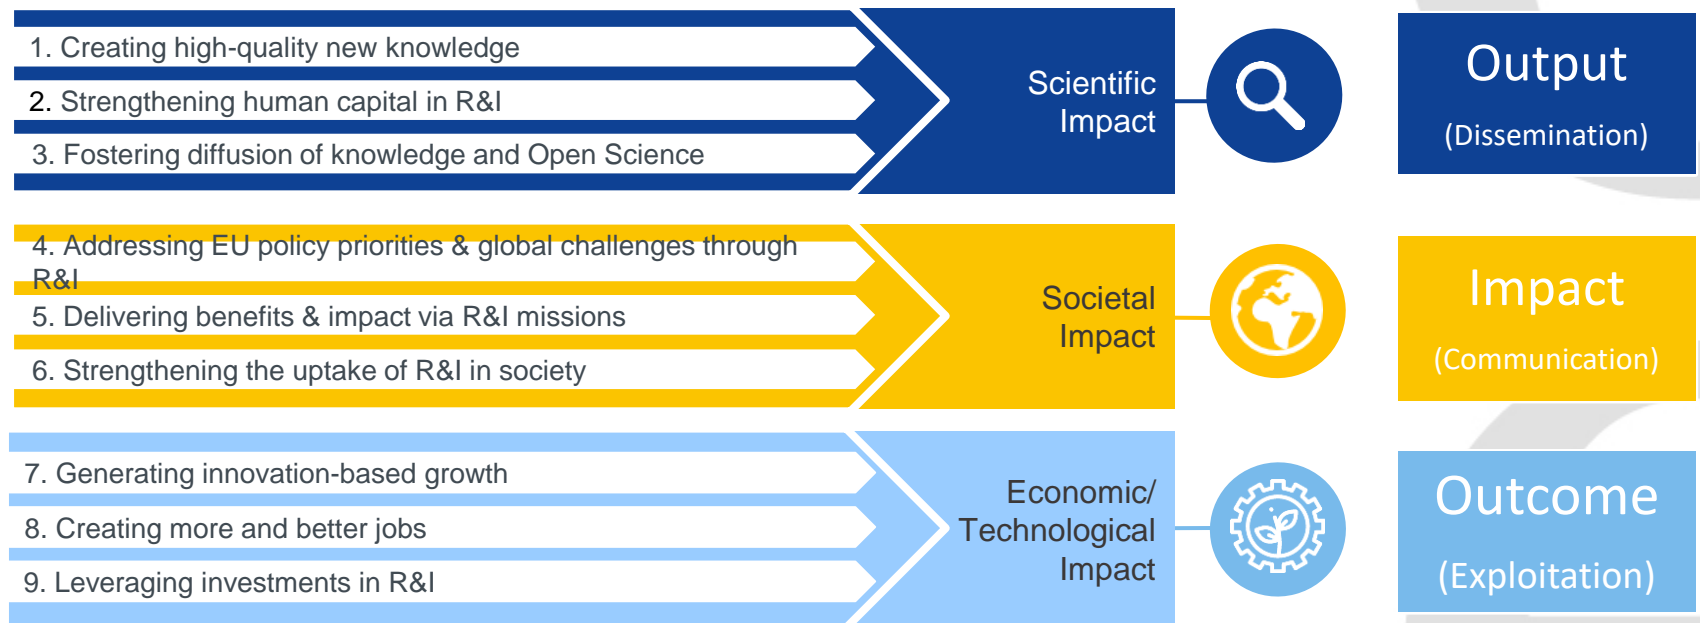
1. Creating high-quality new knowledge

2. Strengthening human capital in R&I

3. Fostering diffusion of knowledge and Open Science

Scientific Impact

Output

(Dissemination)

4. Addressing EU policy priorities & global challenges through R&I

5. Delivering benefits & impact via R&I missions

6. Strengthening the uptake of R&I in society

Societal Impact

Impact

(Communication)

7. Generating innovation-based growth

8. Creating more and better jobs

9. Leveraging investments in R&I

Economic/ Technological Impact

Outcome

(Exploitation)